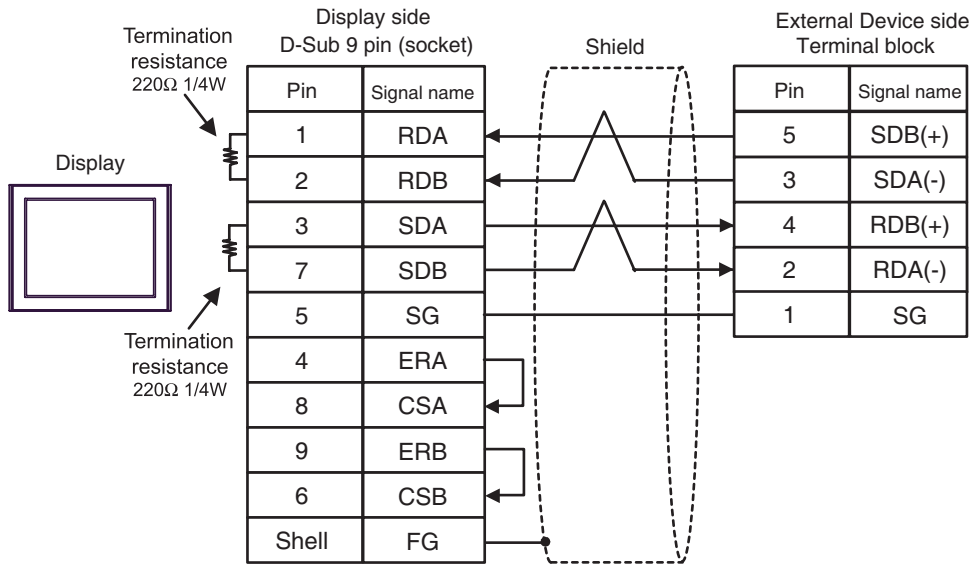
Termination resistance 220Ω 1/4W

Display side
D-Sub 9 pin (socket)

Shield

External Device side
Terminal block

Display

| Pin | Signal name |
|---|---|
| 1 | RDA |
| 2 | RDB |
| 3 | SDA |
| 7 | SDB |
| 5 | SG |
| 4 | ERA |
| 8 | CSA |
| 9 | ERB |
| 6 | CSB |
| Shell | FG |

| Pin | Signal name |
|---|---|
| 5 | SDB(+) |
| 3 | SDA(-) |
| 4 | RDB(+) |
| 2 | RDA(-) |
| 1 | SG |

Termination resistance 220Ω 1/4W